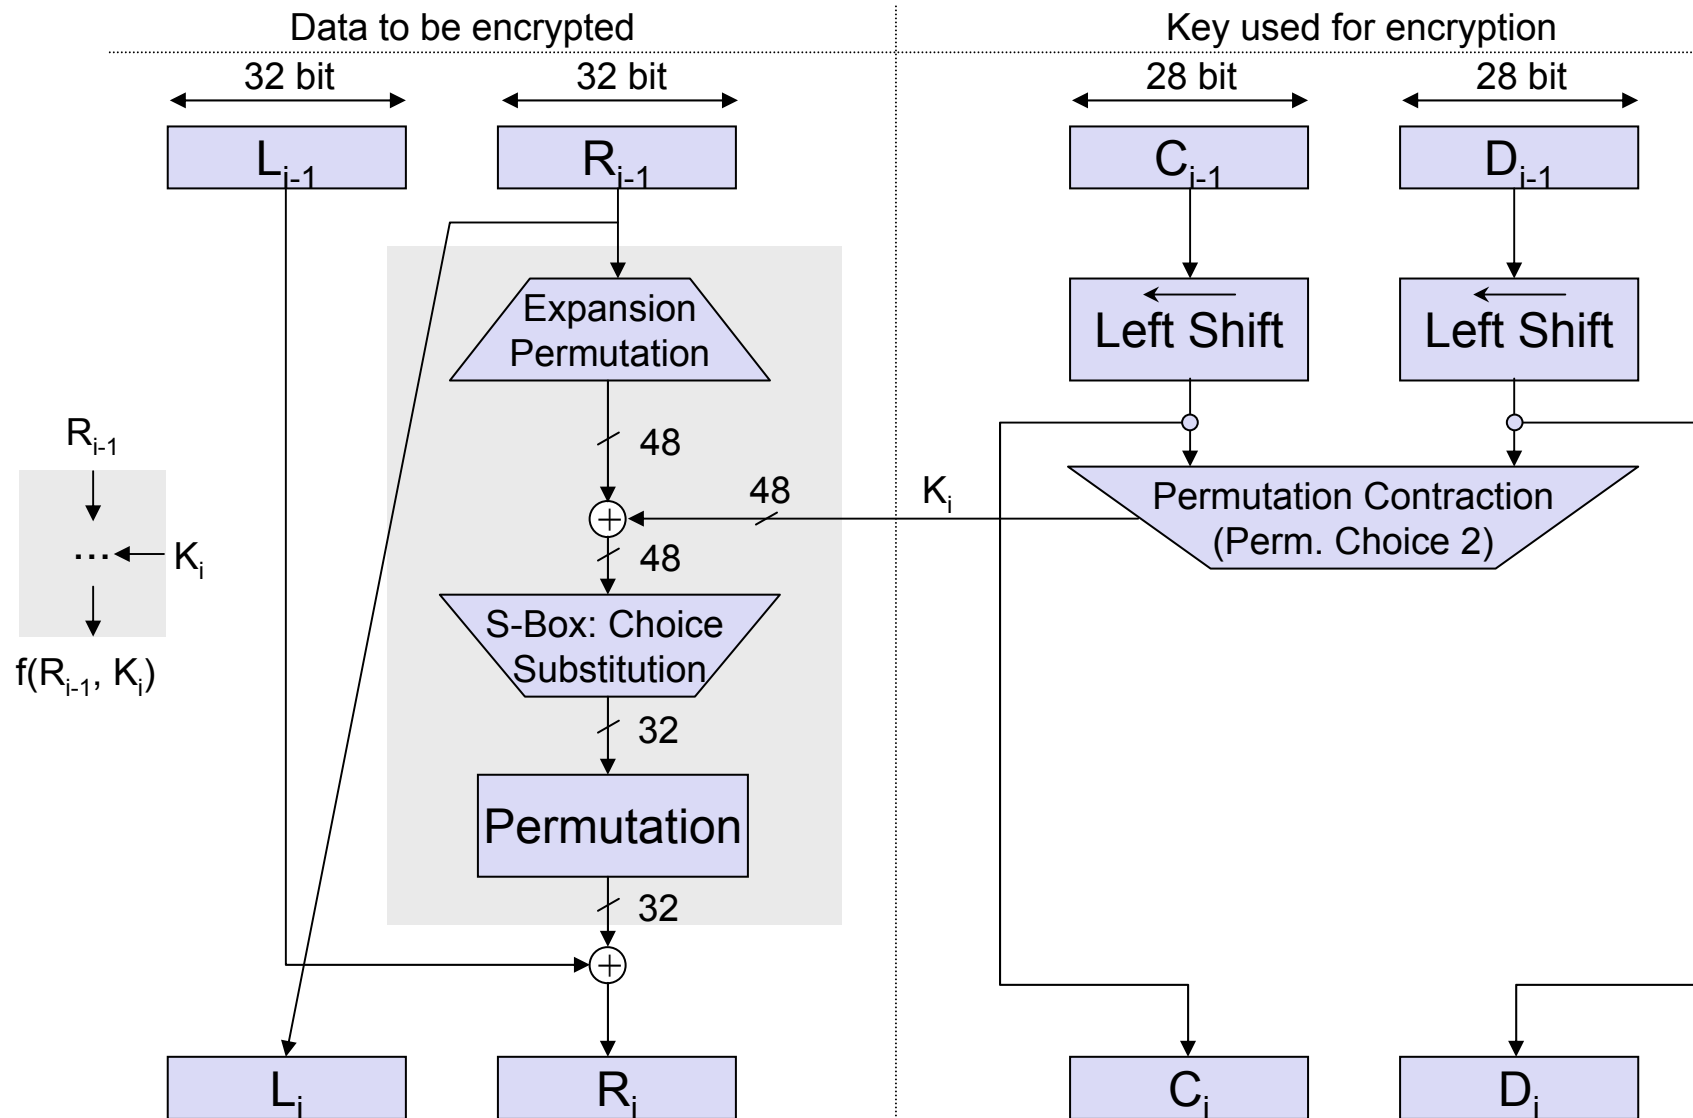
Data to be encrypted

Key used for encryption

32 bit

32 bit

28 bit

28 bit

$L_{i-1}$

$R_{i-1}$

$C_{i-1}$

$D_{i-1}$

Expansion Permutation

Left Shift

Left Shift

$R_{i-1}$

48

48

$K_i$

Permutation Contraction (Perm. Choice 2)

... $K_i$

48

$f(R_{i-1}, K_i)$

S-Box: Choice Substitution

32

Permutation

32

$L_i$

$R_i$

$C_i$

$D_i$